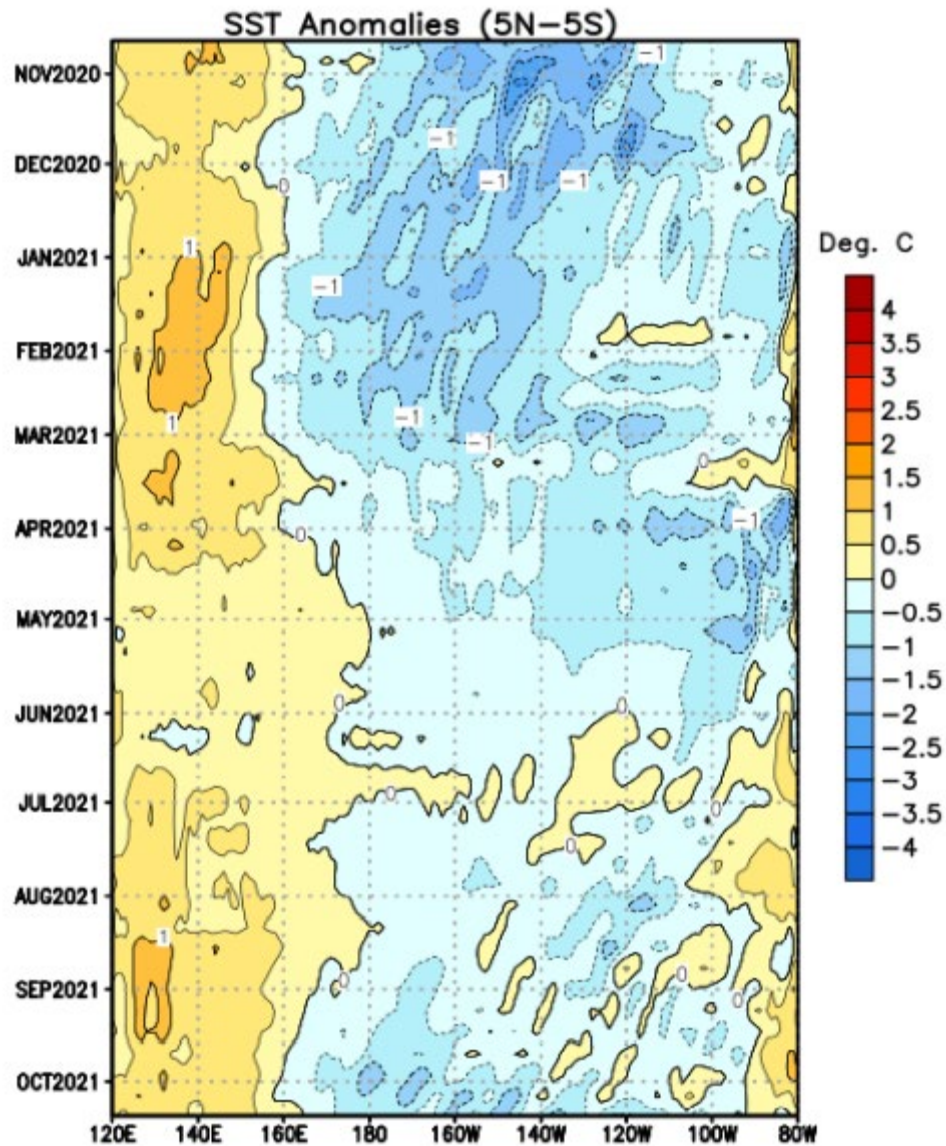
SST Anomalies (5N–5S)

NOV2020
DEC2020
JAN2021
FEB2021
MAR2021
APR2021
MAY2021
JUN2021
JUL2021
AUG2021
SEP2021
OCT2021

120E 140E 160E 180 160W 140W 120W 100W 80W

-1
-1
-1
-1
-1
-1
-1
-1
0
1
1
0
0
0
0
0
0
0
0
0
1
0
0
-1

Deg. C
4
3.5
3
2.5
2
1.5
1
0.5
0
−0.5
−1
−1.5
−2
−2.5
−3
−3.5
−4